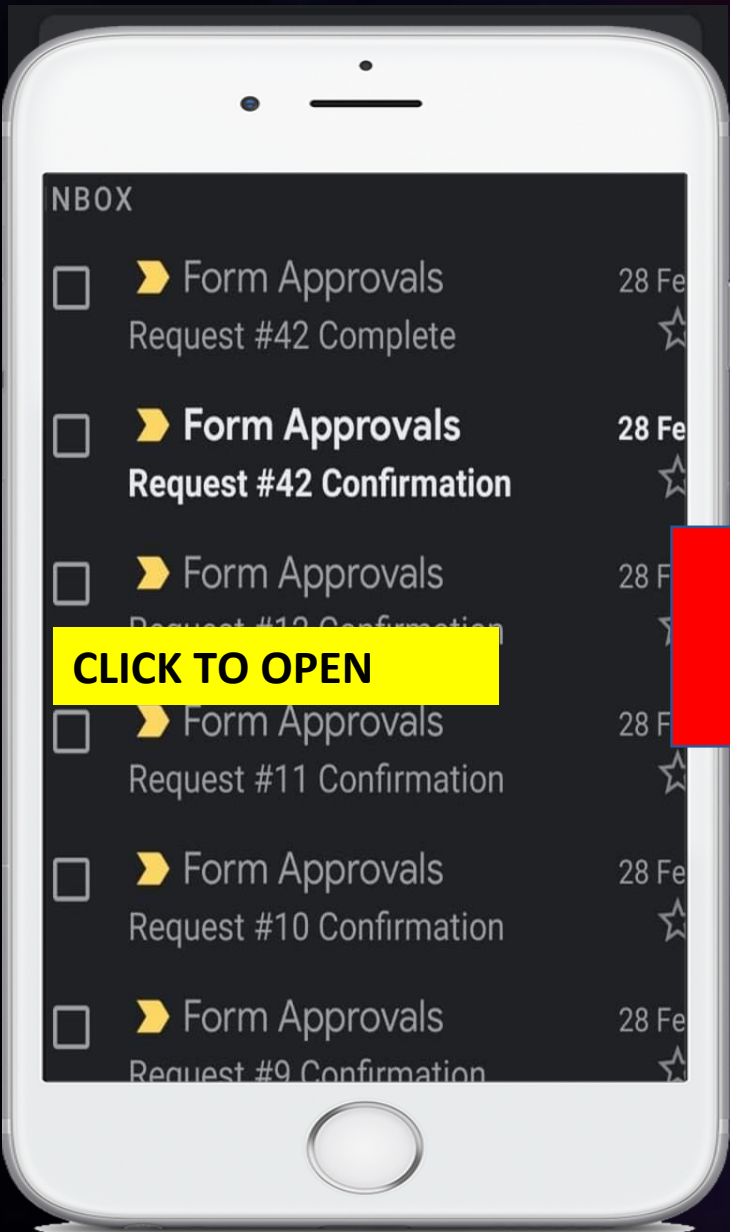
NBOX

Form Approvals
Request #42 Complete
28 Fe

Form Approvals
Request #42 Confirmation
28 Fe

Form Approvals
Request #12 Confirmation
28 F

CLICK TO OPEN

Form Approvals
Request #11 Confirmation
28 F

Form Approvals
Request #10 Confirmation
28 Fe

Form Approvals
Request #9 Confirmation
28 Fe